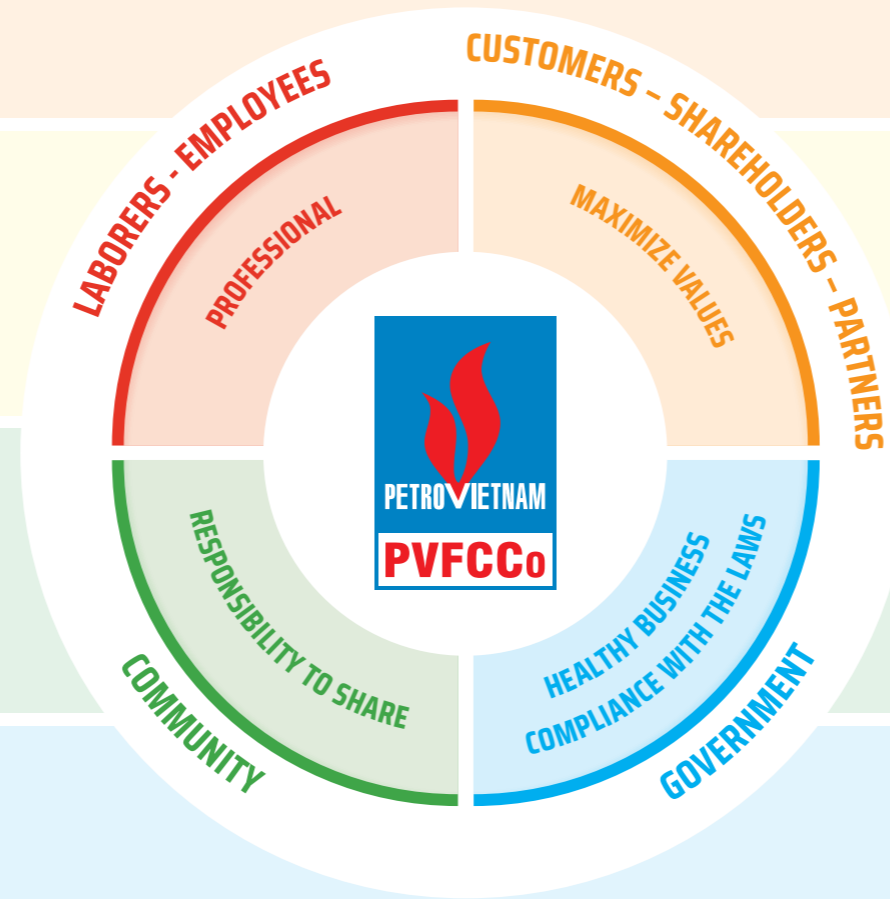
LABORERS - EMPLOYEES

CUSTOMERS – SHAREHOLDERS – PARTNERS

PROFESSIONAL

MAXIMIZE VALUES

PETROVIETNAM

PVFCCo

RESPONSIBILITY TO SHARE

HEALTHY BUSINESS
COMPLIANCE WITH THE LAWS

COMMUNITY

GOVERNMENT